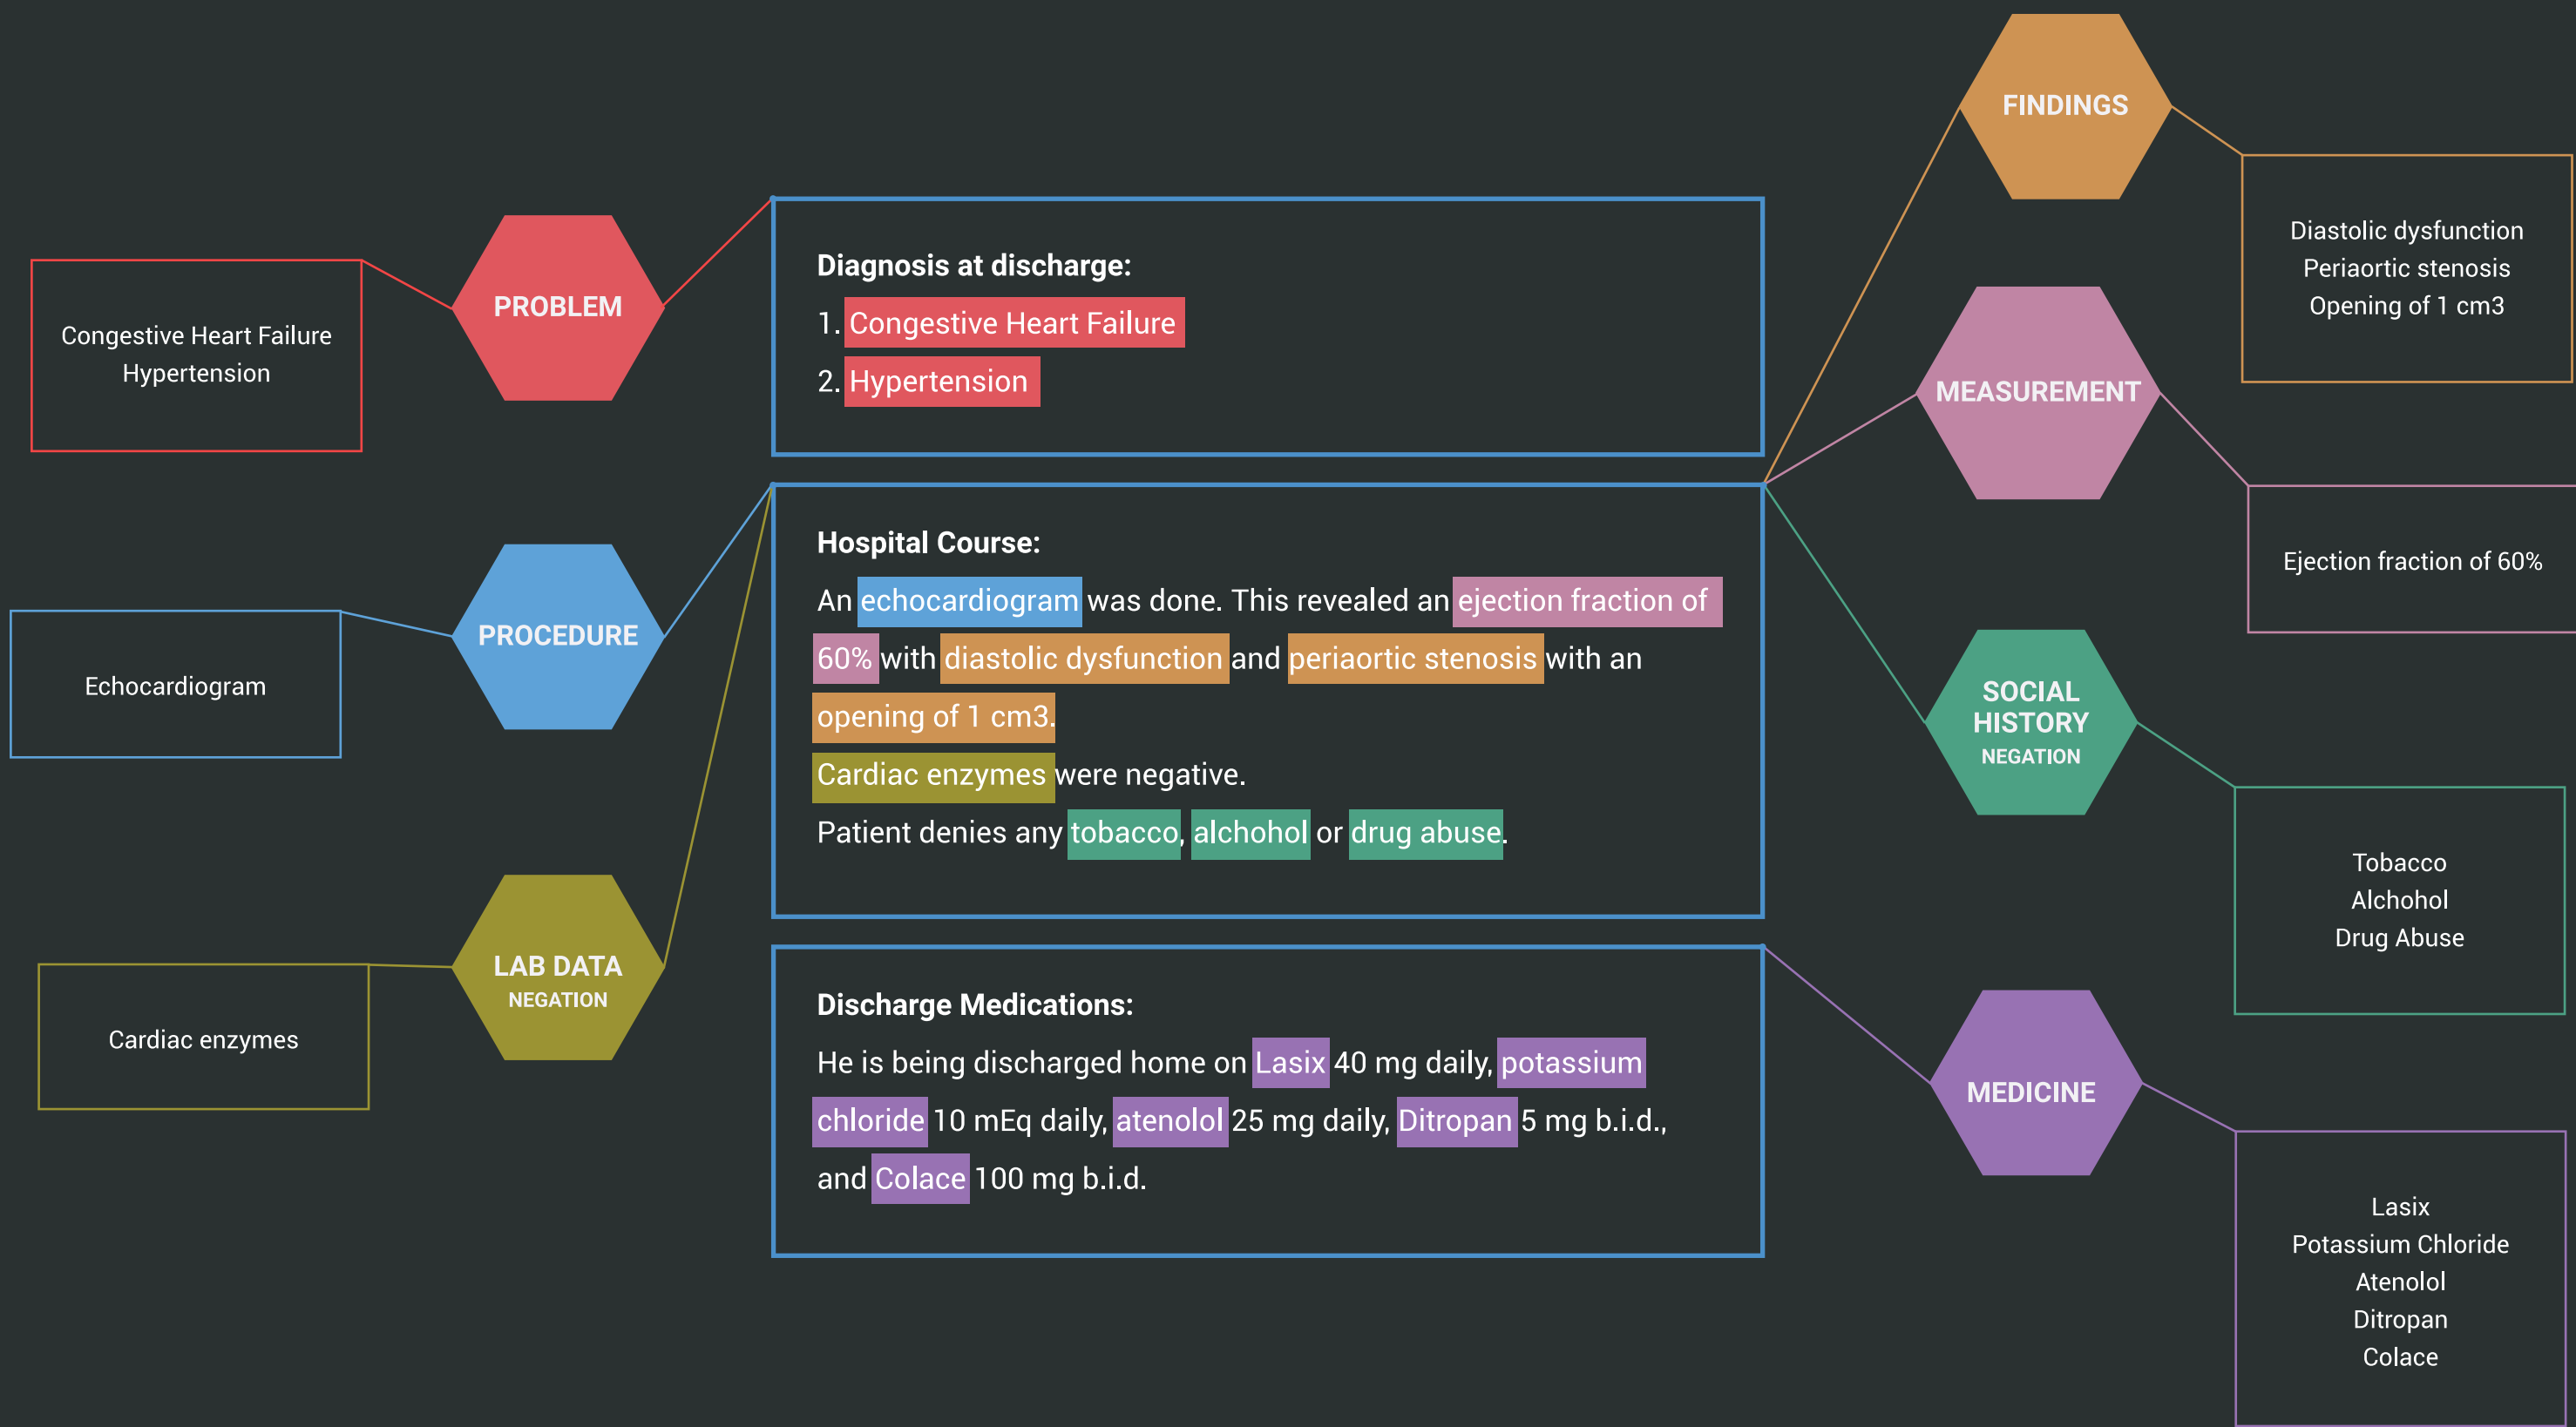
Congestive Heart Failure
Hypertension

PROBLEM

Echocardiogram

PROCEDURE

Cardiac enzymes

LAB DATA
NEGATION

Diagnosis at discharge:
1. Congestive Heart Failure
2. Hypertension

Hospital Course:
An echocardiogram was done. This revealed an ejection fraction of 60% with diastolic dysfunction and periaortic stenosis with an opening of 1 cm3.
Cardiac enzymes were negative.
Patient denies any tobacco, alchohol or drug abuse.

Discharge Medications:
He is being discharged home on Lasix 40 mg daily, potassium chloride 10 mEq daily, atenolol 25 mg daily, Ditropan 5 mg b.i.d., and Colace 100 mg b.i.d.

FINDINGS

Diastolic dysfunction
Periaortic stenosis
Opening of 1 cm3

MEASUREMENT

Ejection fraction of 60%

SOCIAL HISTORY
NEGATION

Tobacco
Alchohol
Drug Abuse

MEDICINE

Lasix
Potassium Chloride
Atenolol
Ditropan
Colace